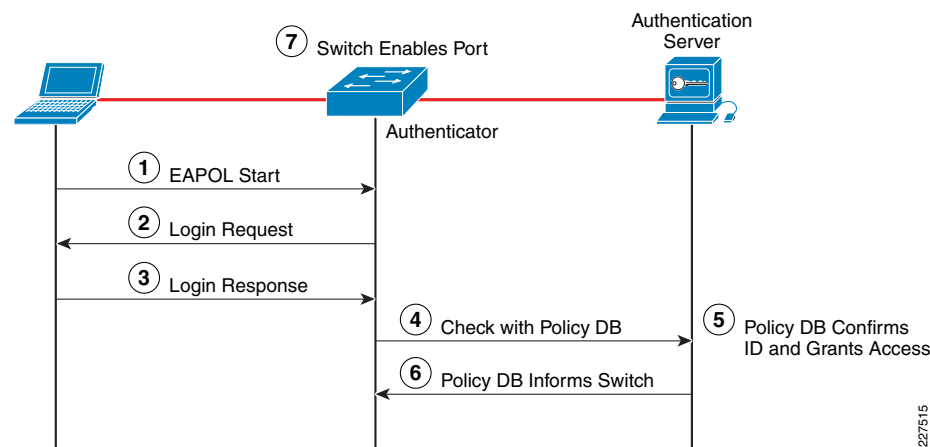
Authentication Server

7 Switch Enables Port

Authenticator

1 EAPOL Start

2 Login Request

3 Login Response

4 Check with Policy DB

5 Policy DB Confirms ID and Grants Access

6 Policy DB Informs Switch

227515